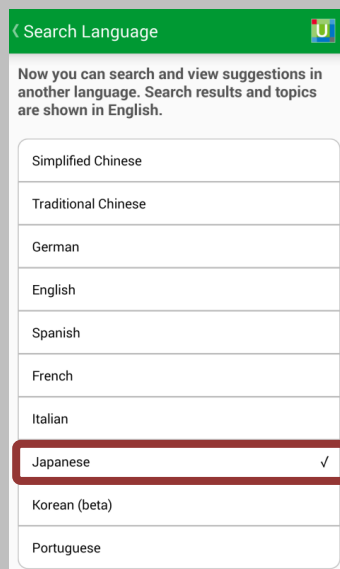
Search Language

U

Now you can search and view suggestions in another language. Search results and topics are shown in English.

Simplified Chinese

Traditional Chinese

German

English

Spanish

French

Italian

Japanese ✓

Korean (beta)

Portuguese